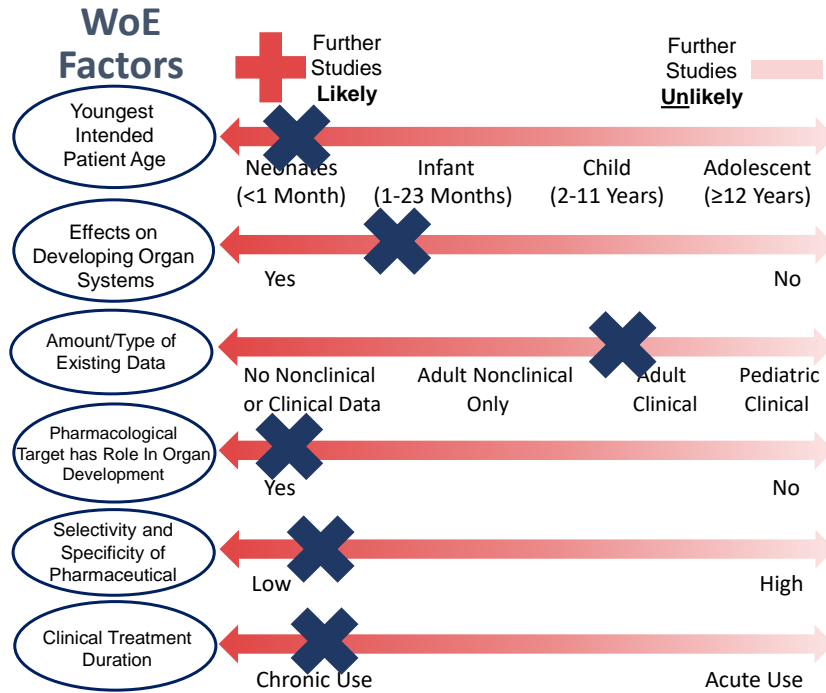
WoE Factors

Further Studies **Likely**

Further Studies **Unlikely**

Youngest Intended Patient Age

Neonates (<1 Month)

Infant (1-23 Months)

Child (2-11 Years)

Adolescent (≥12 Years)

Effects on Developing Organ Systems

Yes

No

Amount/Type of Existing Data

No Nonclinical or Clinical Data

Adult Nonclinical Only

Adult Clinical

Pediatric Clinical

Pharmacological Target has Role In Organ Development

Yes

No

Selectivity and Specificity of Pharmaceutical

Low

High

Clinical Treatment Duration

Chronic Use

Acute Use